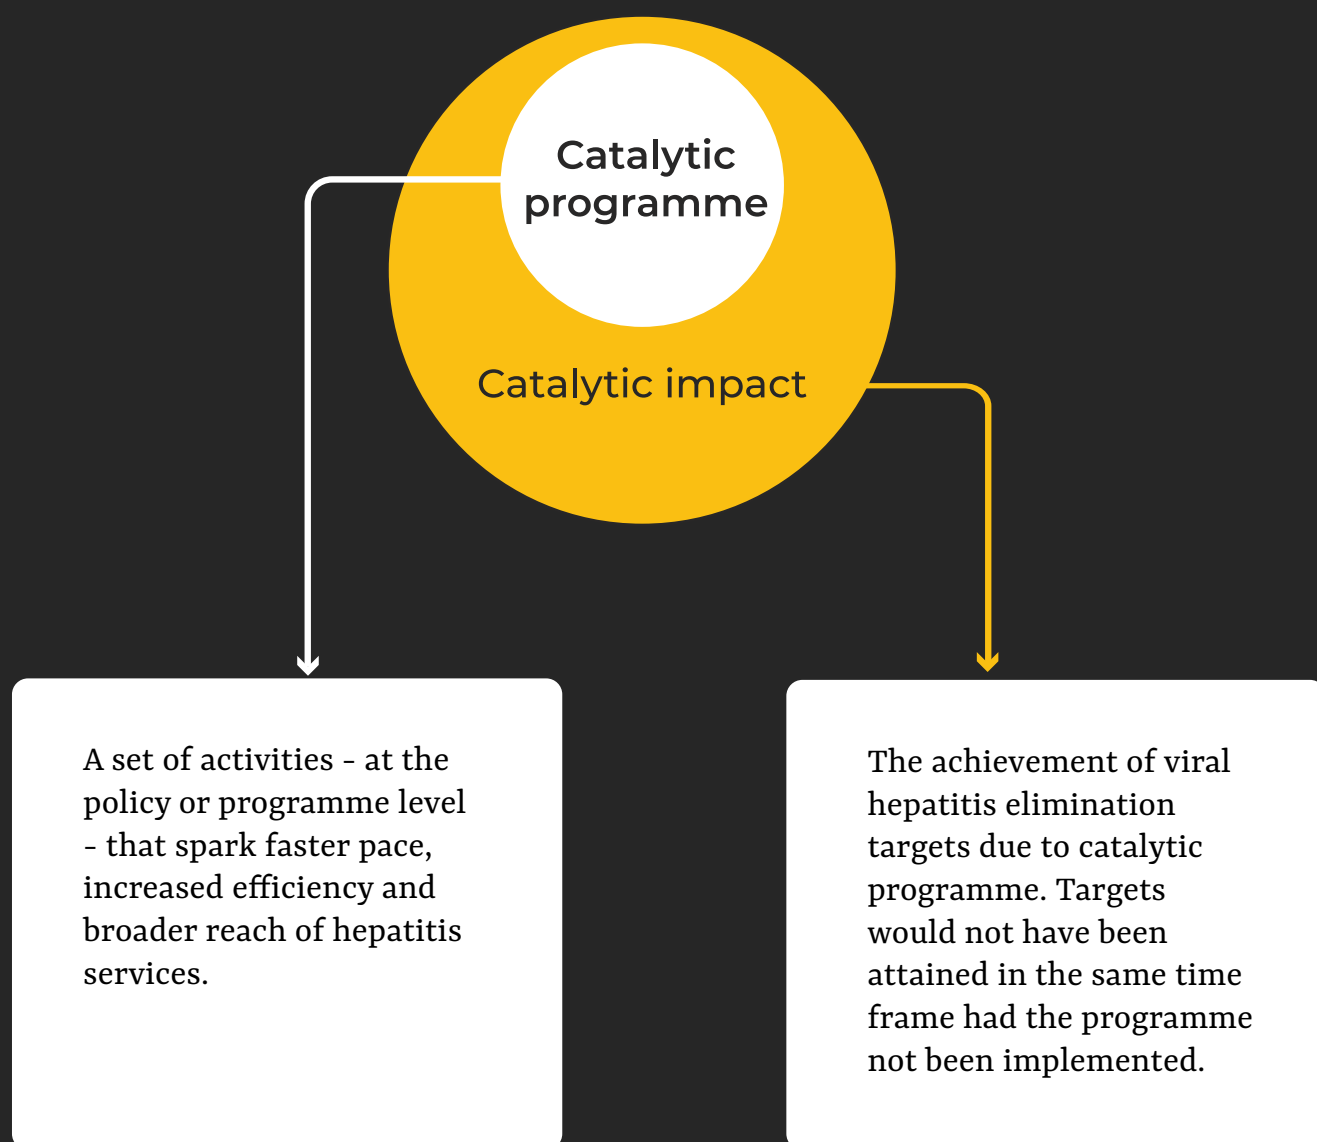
Catalytic programme

Catalytic impact

A set of activities - at the policy or programme level - that spark faster pace, increased efficiency and broader reach of hepatitis services.

The achievement of viral hepatitis elimination targets due to catalytic programme. Targets would not have been attained in the same time frame had the programme not been implemented.